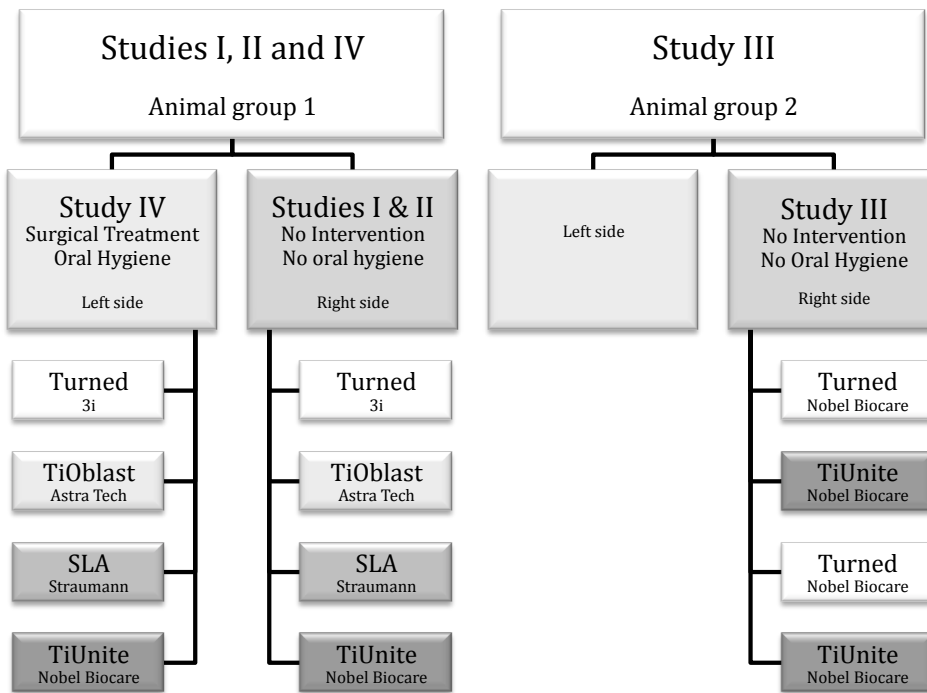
Studies I, II and IV

Animal group 1

Study IV
Surgical Treatment
Oral Hygiene

Left side

Turned
3i

TiOblast
Astra Tech

SLA
Straumann

TiUnite
Nobel Biocare

Studies I & II
No Intervention
No oral hygiene

Right side

Turned
3i

TiOblast
Astra Tech

SLA
Straumann

TiUnite
Nobel Biocare

Study III

Animal group 2

Left side

Study III
No Intervention
No Oral Hygiene

Right side

Turned
Nobel Biocare

TiUnite
Nobel Biocare

Turned
Nobel Biocare

TiUnite
Nobel Biocare